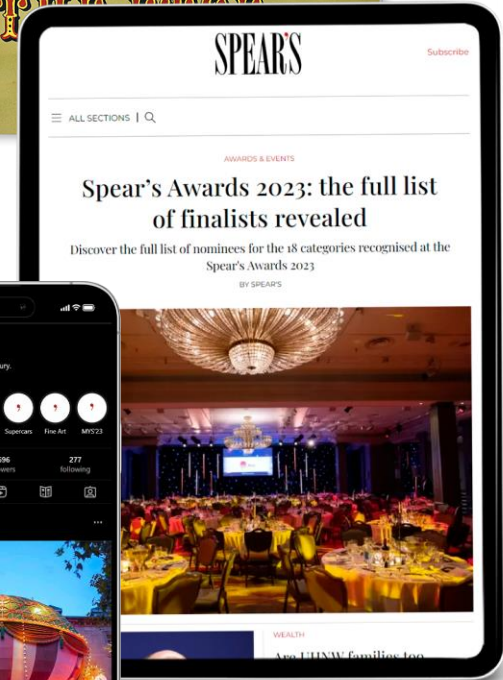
SPEAR'S

Subscribe

ALL SECTIONS |

AWARDS & EVENTS

Spear's Awards 2023: the full list of finalists revealed

Discover the full list of nominees for the 18 categories recognised at the Spear's Awards 2023

BY SPEAR'S

WEALTH

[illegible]

ury.

Supercars Fine Art MYS'23

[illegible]696 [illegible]wers

277 following